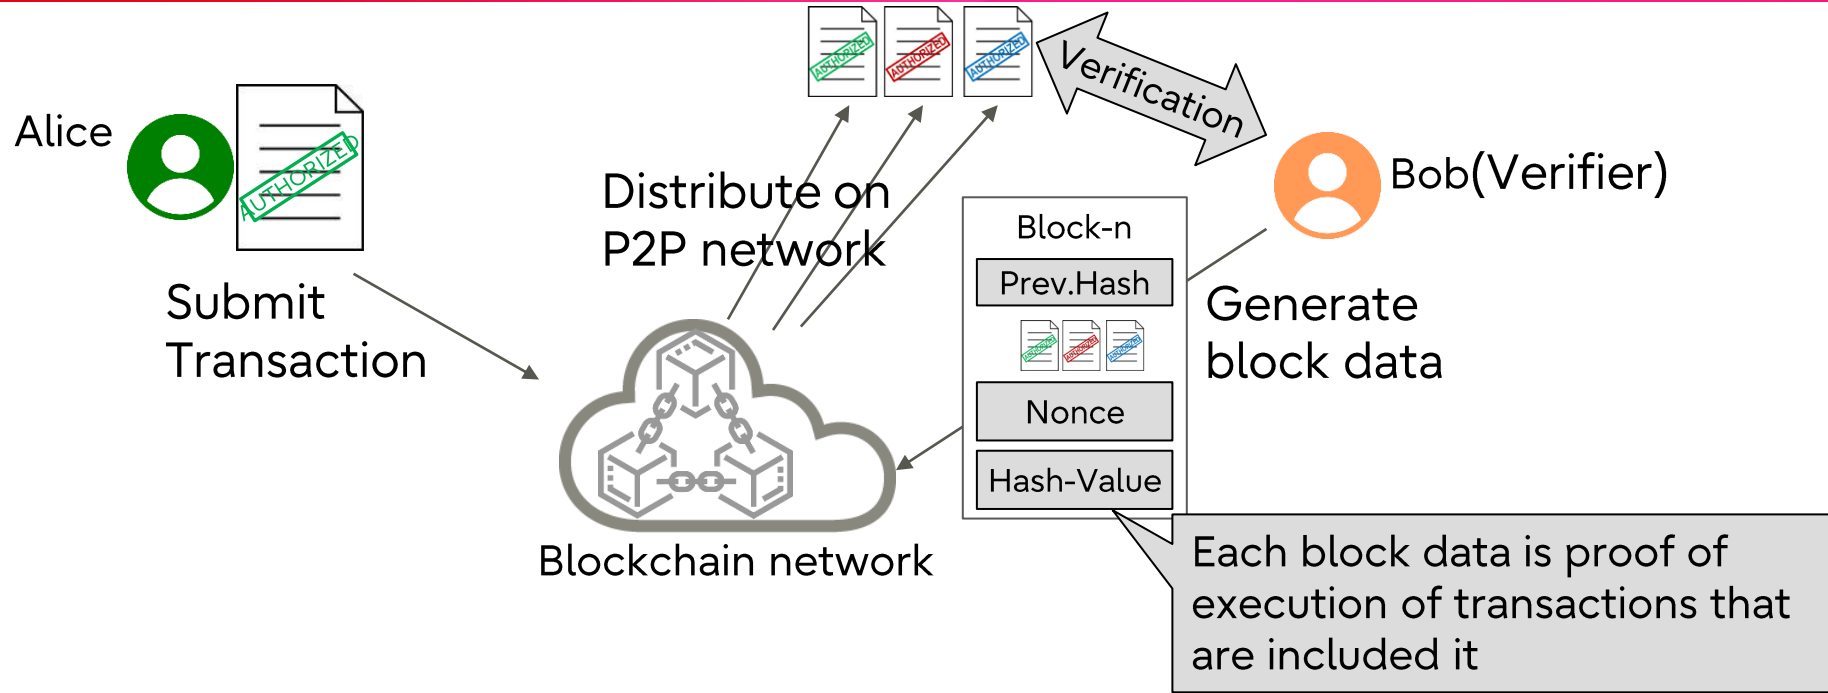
AUTHORIZED AUTHORIZED AUTHORIZED

Verification

Alice

AUTHORIZED

Bob(Verifier)

Distribute on P2P network

Block-n

Prev.Hash

Submit Transaction

Generate block data

Nonce

Hash-Value

Blockchain network

Each block data is proof of execution of transactions that are included it